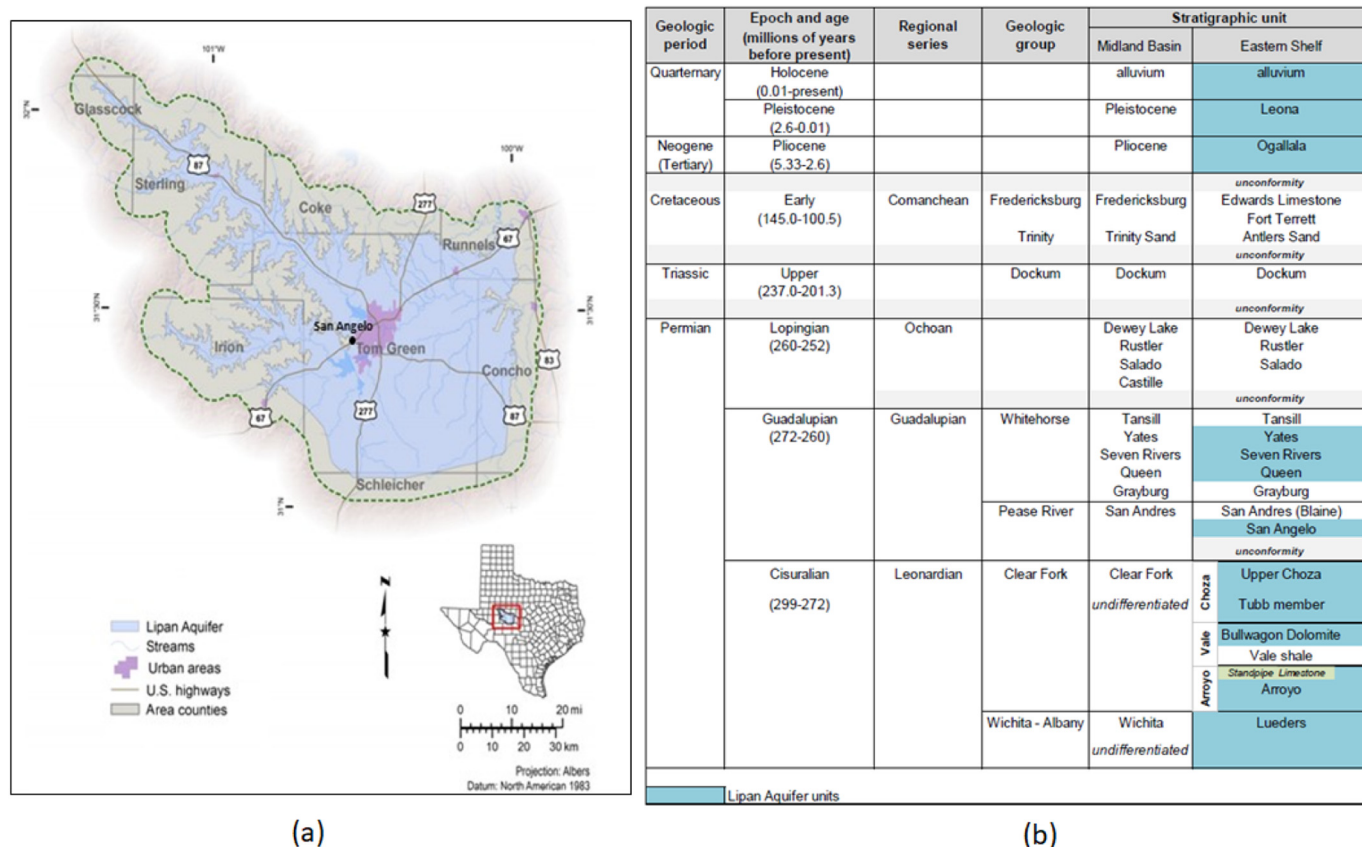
101°W

32°N

Glasscock

87

100°W

Sterling

Coke

277

Runnels

67

31°30'N

31°30'N

San Angelo

Irion

Tom Green

Concho

83

277

87

67

31°N

Schleicher

Lipan Aquifer
Streams
Urban areas
U.S. highways
Area counties

N

0 10 20 mi
0 10 20 30 km

Projection: Albers
Datum: North American 1983

(a)

| Geologic period | Epoch and age (millions of years before present) | Regional series | Geologic group | Stratigraphic unit Midland Basin | Stratigraphic unit Eastern Shelf |
|---|---|---|---|---|---|
| Quaternary | Holocene (0.01-present) | | | alluvium | alluvium |
| | Pleistocene (2.6-0.01) | | | Pleistocene | Leona |
| Neogene (Tertiary) | Pliocene (5.33-2.6) | | | Pliocene | Ogallala |
| | | | | | unconformity |
| Cretaceous | Early (145.0-100.5) | Comanchean | Fredericksburg Trinity | Fredericksburg Trinity Sand | Edwards Limestone Fort Terrett Antlers Sand |
| | | | | | unconformity |
| Triassic | Upper (237.0-201.3) | | Dockum | Dockum | Dockum |
| | | | | | unconformity |
| Permian | Lopingian (260-252) | Ochoan | | Dewey Lake Rustler Salado Castille | Dewey Lake Rustler Salado |
| | | | | | unconformity |
| | Guadalupian (272-260) | Guadalupian | Whitehorse | Tansill Yates Seven Rivers Queen Grayburg | Tansill Yates Seven Rivers Queen Grayburg |
| | | | Pease River | San Andres | San Andres (Blaine) San Angelo |
| | | | | | unconformity |
| | Cisuralian (299-272) | Leonardian | Clear Fork | Clear Fork undifferentiated | Choza: Upper Choza, Tubb member; Vale: Bullwagon Dolomite, Vale shale; Arroyo: Standpipe Limestone, Arroyo |
| | | | Wichita - Albany | Wichita undifferentiated | Lueders |

Lipan Aquifer units

(b)